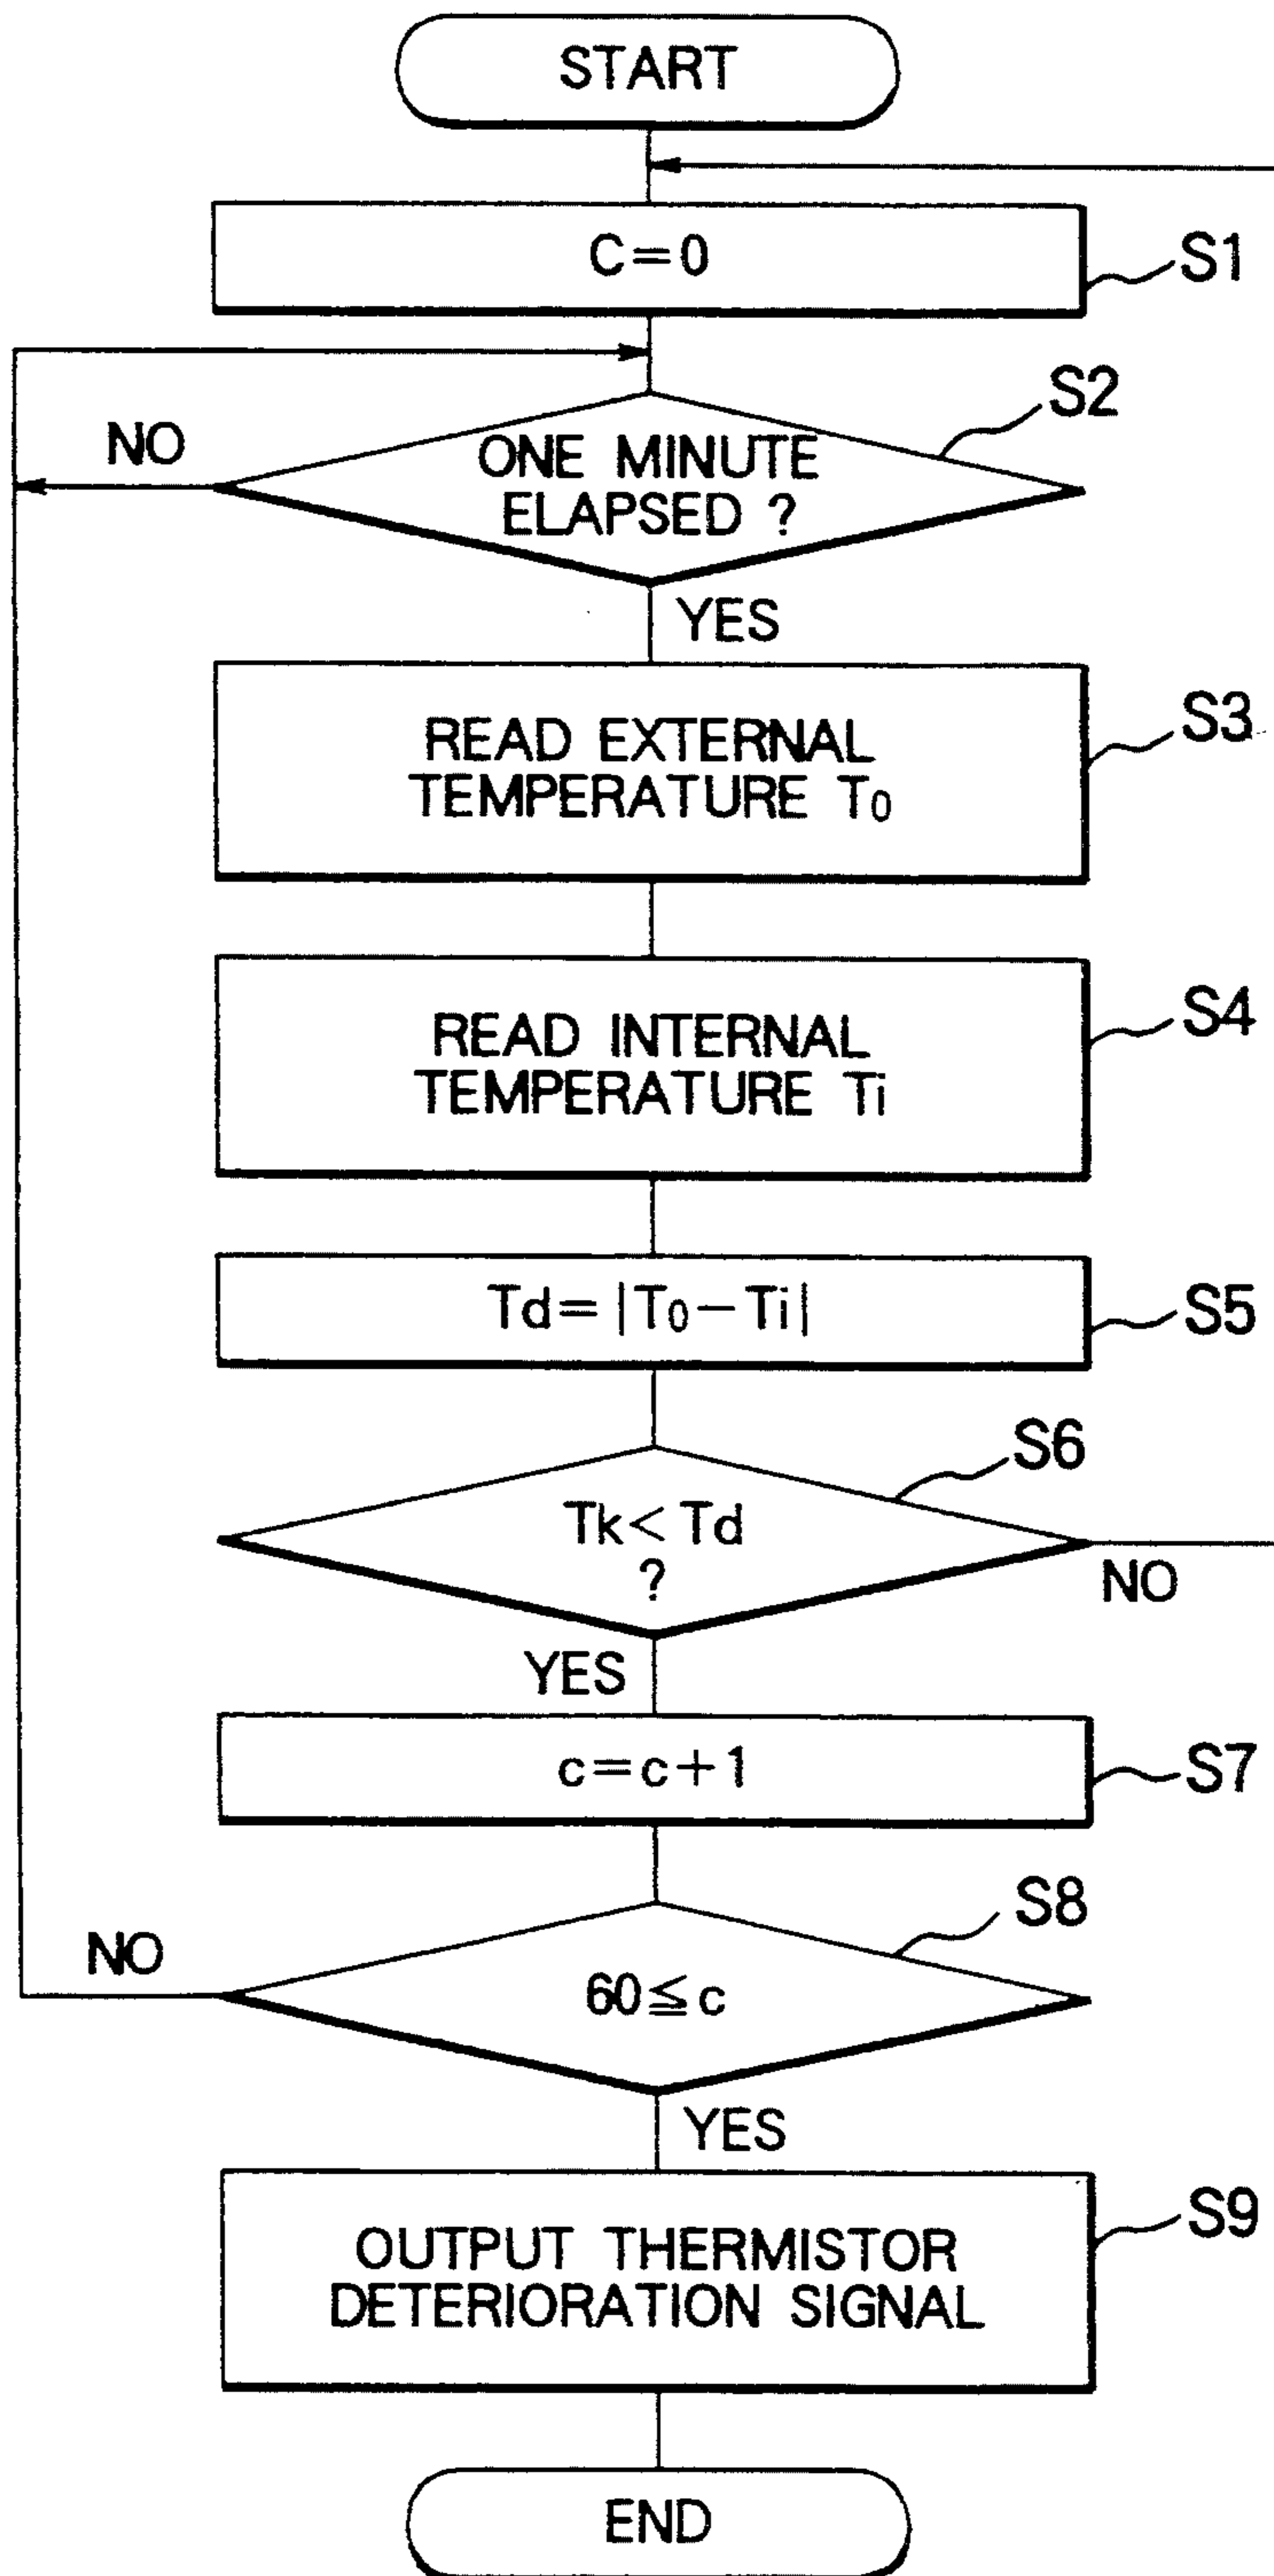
START

C=0

S1

S2

NO

ONE MINUTE ELAPSED ?

YES

READ EXTERNAL TEMPERATURE $T_0$

S3

READ INTERNAL TEMPERATURE $T_i$

S4

$Td = |T_0 - Ti|$

S5

S6

$Tk < Td$ ?

NO

YES

$c = c + 1$

S7

S8

NO

$60 \leqq c$

YES

OUTPUT THERMISTOR DETERIORATION SIGNAL

S9

END